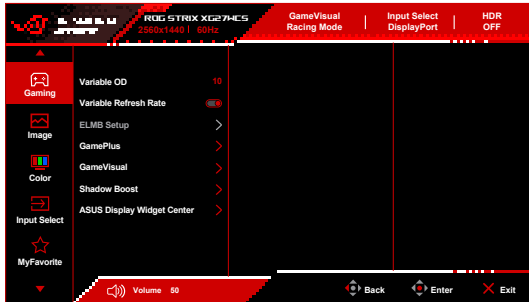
ROG STRIX XG27HCS
2560x1440 | 60Hz

GameVisual
Racing Mode

Input Select
DisplayPort

HDR
OFF

Gaming

Image

Color

Input Select

MyFavorite

Variable OD 10

Variable Refresh Rate

ELMB Setup

GamePlus

GameVisual

Shadow Boost

ASUS Display Widget Center

Volume 50

Back

Enter

Exit